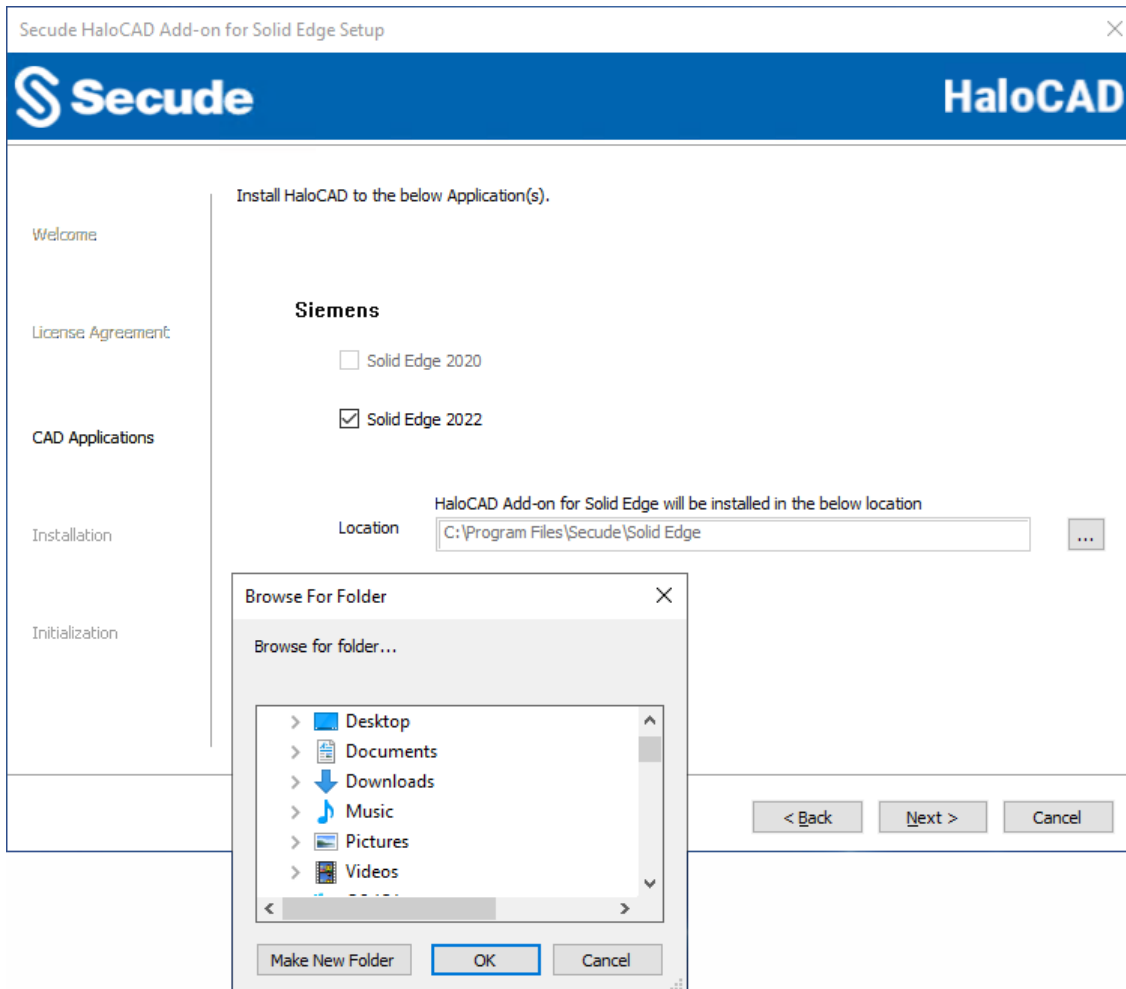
Secude HaloCAD Add-on for Solid Edge Setup

Secude

HaloCAD

Welcome

License Agreement

CAD Applications

Installation

Initialization

Install HaloCAD to the below Application(s).

Siemens

Solid Edge 2020

Solid Edge 2022

HaloCAD Add-on for Solid Edge will be installed in the below location

Location C:\Program Files\Secude\Solid Edge ...

Browse For Folder

Browse for folder...

Desktop
Documents
Downloads
Music
Pictures
Videos
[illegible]

Make New Folder OK Cancel

< Back Next > Cancel